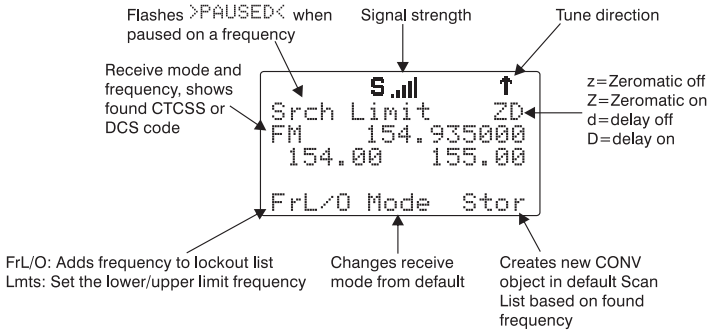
Flashes >PAUSED< when paused on a frequency

Signal strength

Tune direction

Receive mode and frequency, shows found CTCSS or DCS code

S
Srch Limit ZD
FM 154.935000
154.00 155.00

FrL/O Mode Stor

z=Zeromatic off
Z=Zeromatic on
d=delay off
D=delay on

FrL/O: Adds frequency to lockout list
Lmts: Set the lower/upper limit frequency

Changes receive mode from default

Creates new CONV object in default Scan List based on found frequency